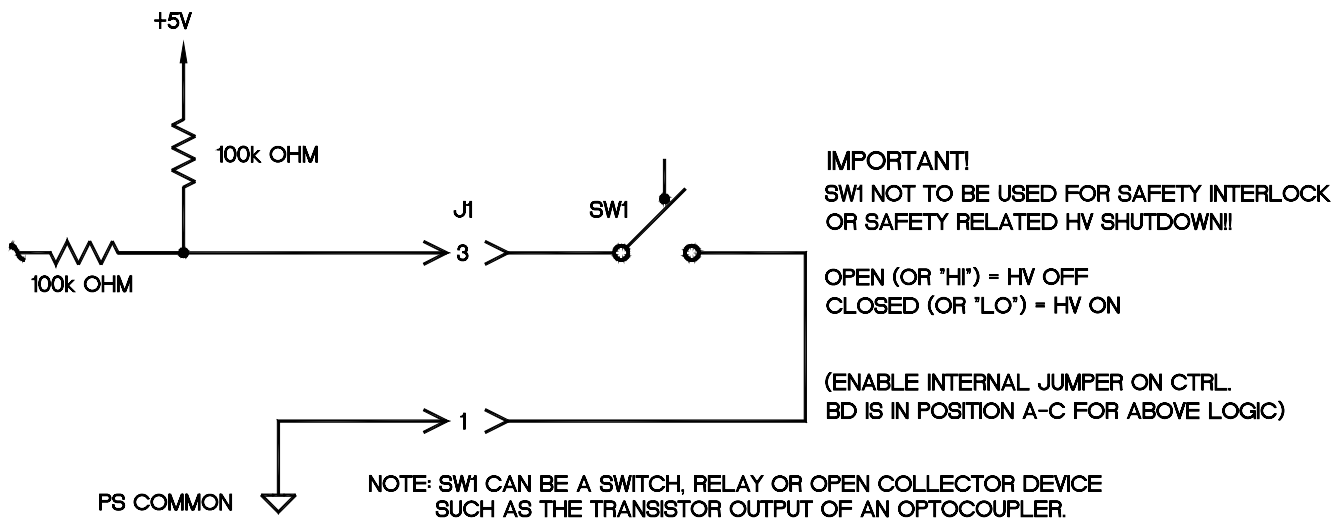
+5V

100k OHM

100k OHM

J1

SW1

3

1

IMPORTANT!
SW1 NOT TO BE USED FOR SAFETY INTERLOCK OR SAFETY RELATED HV SHUTDOWN!!

OPEN (OR "HI") = HV OFF
CLOSED (OR "LO") = HV ON

(ENABLE INTERNAL JUMPER ON CTRL. BD IS IN POSITION A-C FOR ABOVE LOGIC)

PS COMMON

NOTE: SW1 CAN BE A SWITCH, RELAY OR OPEN COLLECTOR DEVICE SUCH AS THE TRANSISTOR OUTPUT OF AN OPTOCOUPLER.